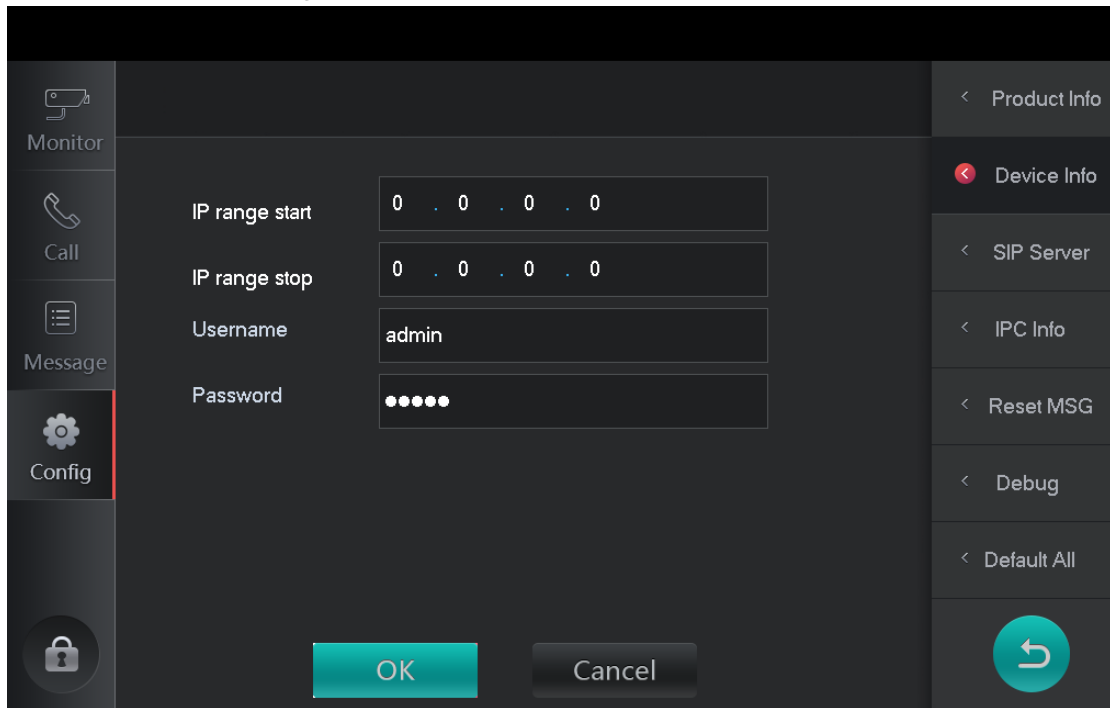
Monitor
Call
Message
Config

IP range start 0 . 0 . 0 . 0
IP range stop 0 . 0 . 0 . 0
Username admin
Password ●●●●●

OK
Cancel

Product Info
Device Info
SIP Server
IPC Info
Reset MSG
Debug
Default All